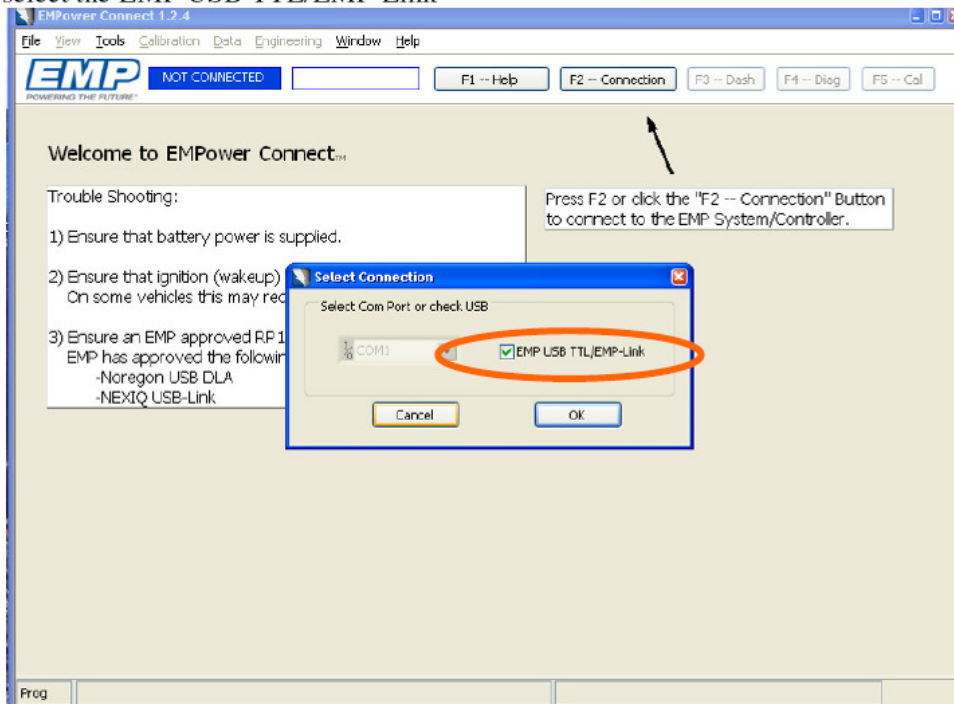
Select the EMP USB TTL/EMP-Link

EMPower Connect 1.2.4

File View Tools Calibration Data Engineering Window Help

EMP
POWERING THE FUTURE

NOT CONNECTED

F1 -- Help
F2 -- Connection
F3 -- Dash
F4 -- Diag
F5 -- Cal

Welcome to EMPower Connect™

Trouble Shooting:

1) Ensure that battery power is supplied.

2) Ensure that ignition (wakeup) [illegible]
On some vehicles this may re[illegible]

3) Ensure an EMP approved RP 1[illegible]
EMP has approved the followin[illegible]
-Noregon USB DLA
-NEXIQ USB-Link

Press F2 or click the "F2 -- Connection" Button to connect to the EMP System/Controller.

Select Connection

Select Com Port or check USB

COM1

EMP USB TTL/EMP-Link

Cancel

OK

Prog